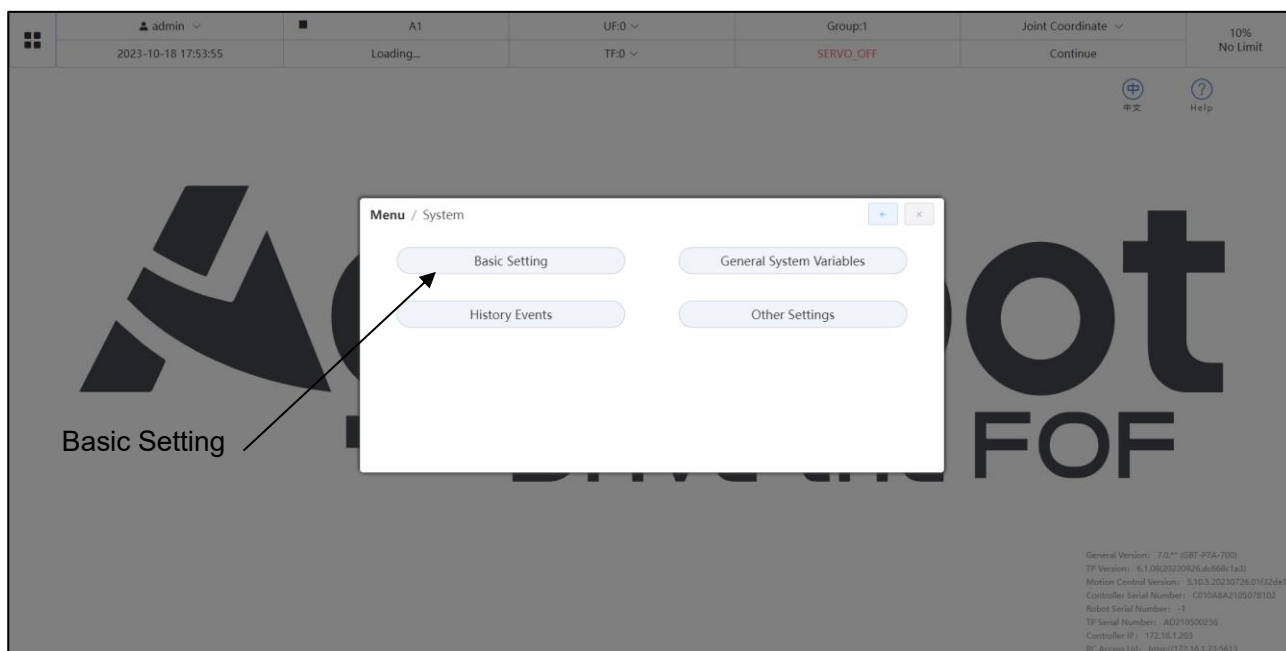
admin | A1 | UF:0 | Group:1 | Joint Coordinate | 10%
2023-10-18 17:53:55 | Loading... | TF:0 | SERVO OFF | Continue | No Limit

中文 Help

Menu / System

Basic Setting
General System Variables
History Events
Other Settings

Basic Setting

FOF

General Version: 7.0.** (GBT-P7A-700)
TP Version: 6.1.08(20230926.dc668c1a3)
Motion Control Version: 5.10.5.20230726.01f32de1
Controller Serial Number: C010A8A2105078102
Robot Serial Number: -1
TP Serial Number: AD210500256
Controller IP: 172.16.1.203
PC Access Url: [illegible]